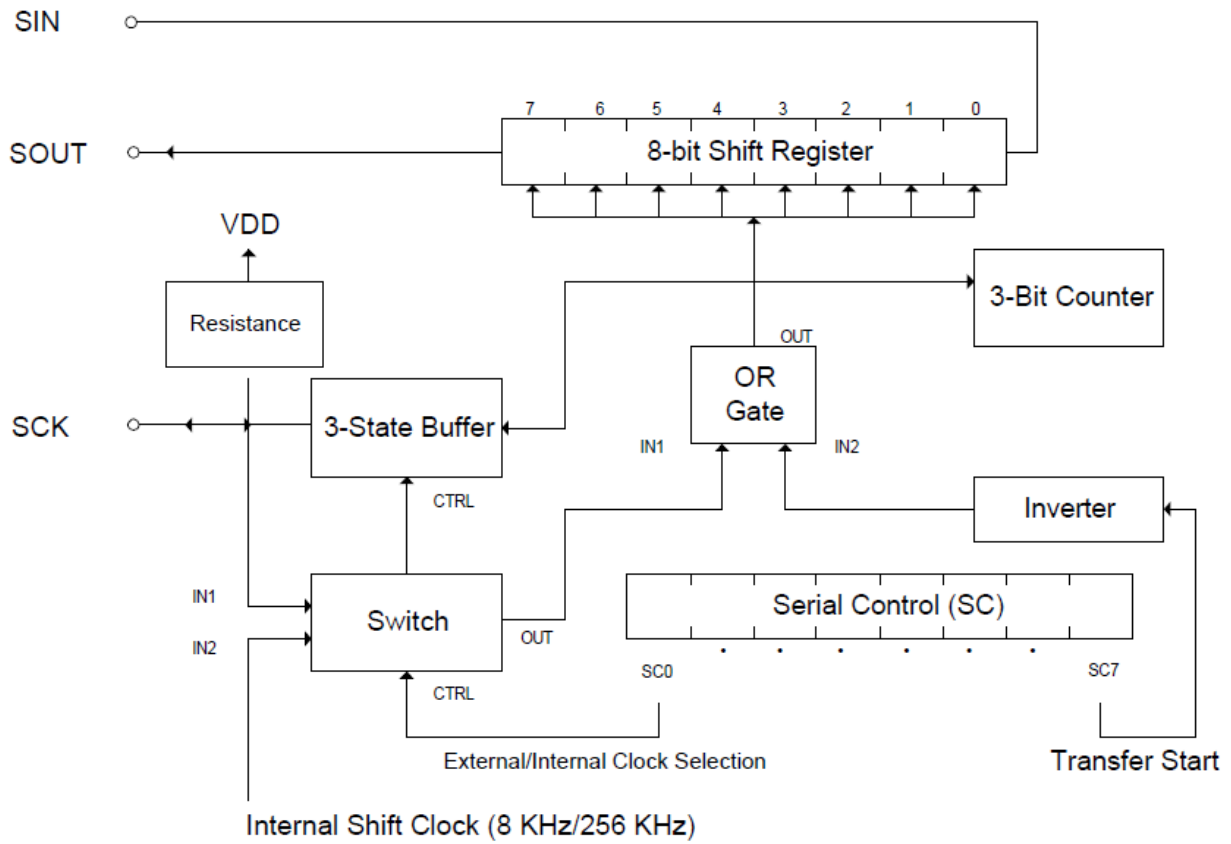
SIN

SOUT

7 6 5 4 3 2 1 0

8-bit Shift Register

VDD

Resistance

3-Bit Counter

OUT

OR Gate

SCK

3-State Buffer

IN1

IN2

CTRL

Inverter

IN1

IN2

Switch

OUT

Serial Control (SC)

SC0

SC7

CTRL

External/Internal Clock Selection

Transfer Start

Internal Shift Clock (8 KHz/256 KHz)